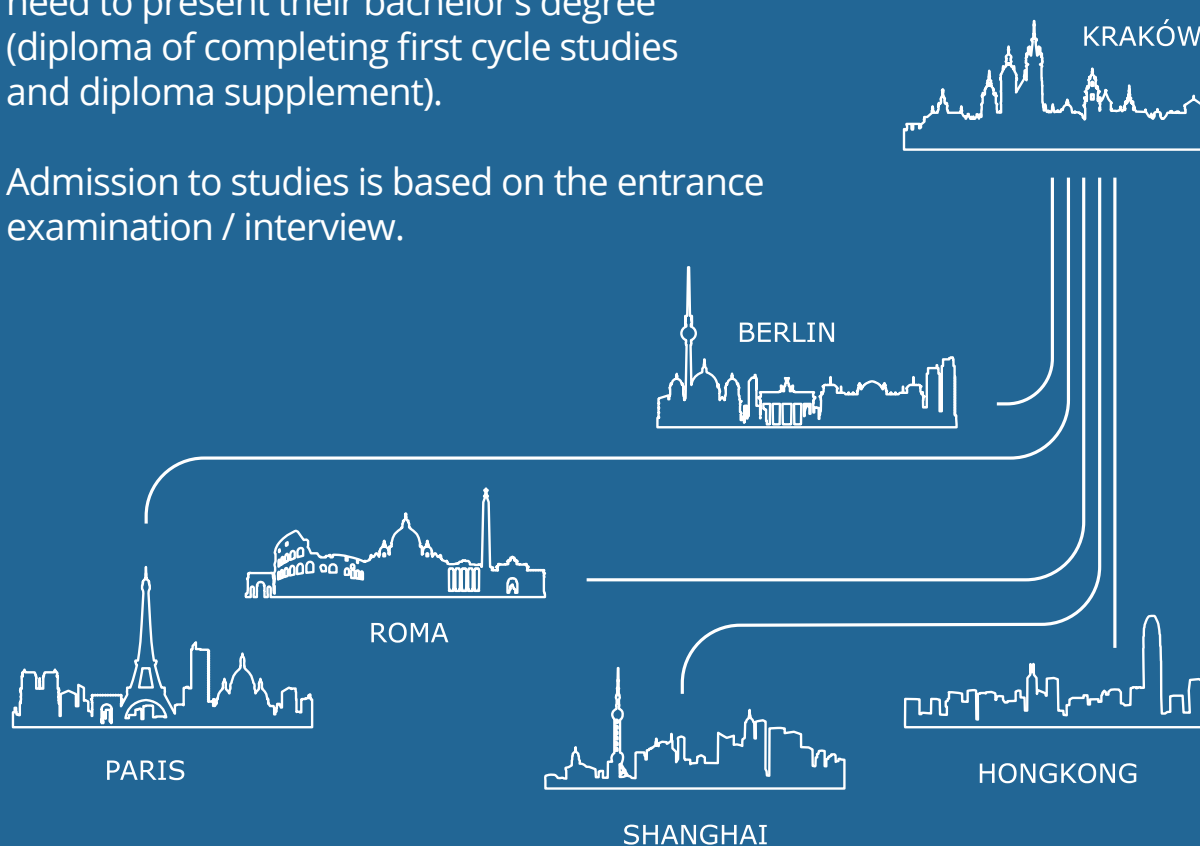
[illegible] need to present their bachelor's degree (diploma of completing first cycle studies and diploma supplement).

Admission to studies is based on the entrance examination / interview.

KRAKÓW

BERLIN

ROMA

PARIS

SHANGHAI

HONGKONG